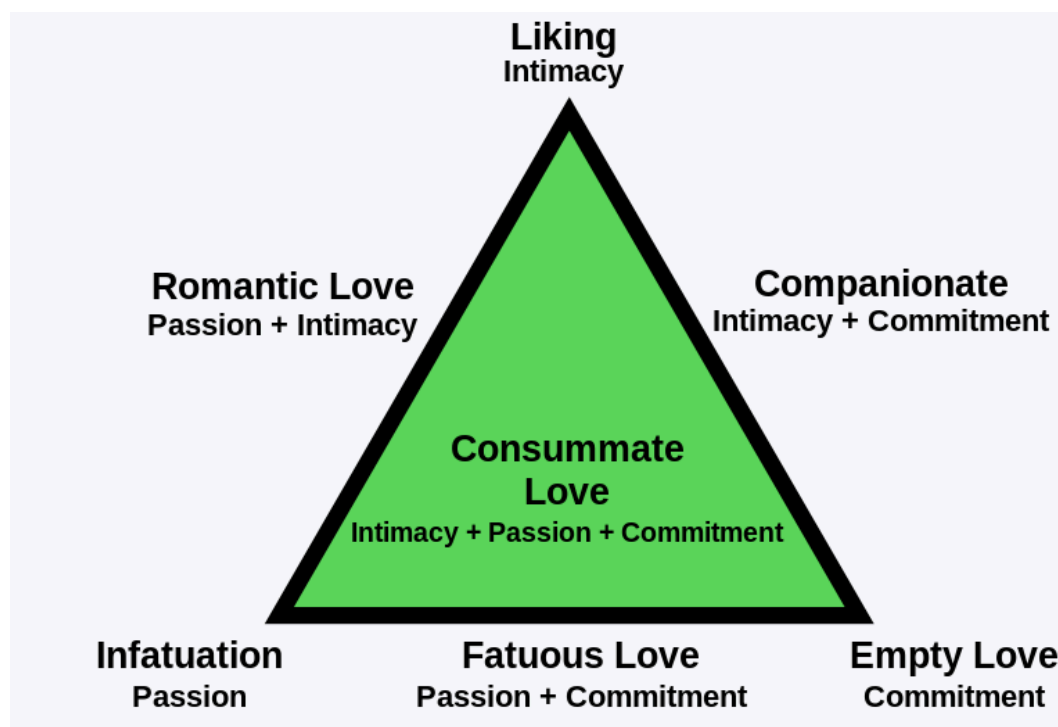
Liking
Intimacy

Romantic Love
Passion + Intimacy

Companionate
Intimacy + Commitment

Consummate Love
Intimacy + Passion + Commitment

Infatuation
Passion

Fatuous Love
Passion + Commitment

Empty Love
Commitment